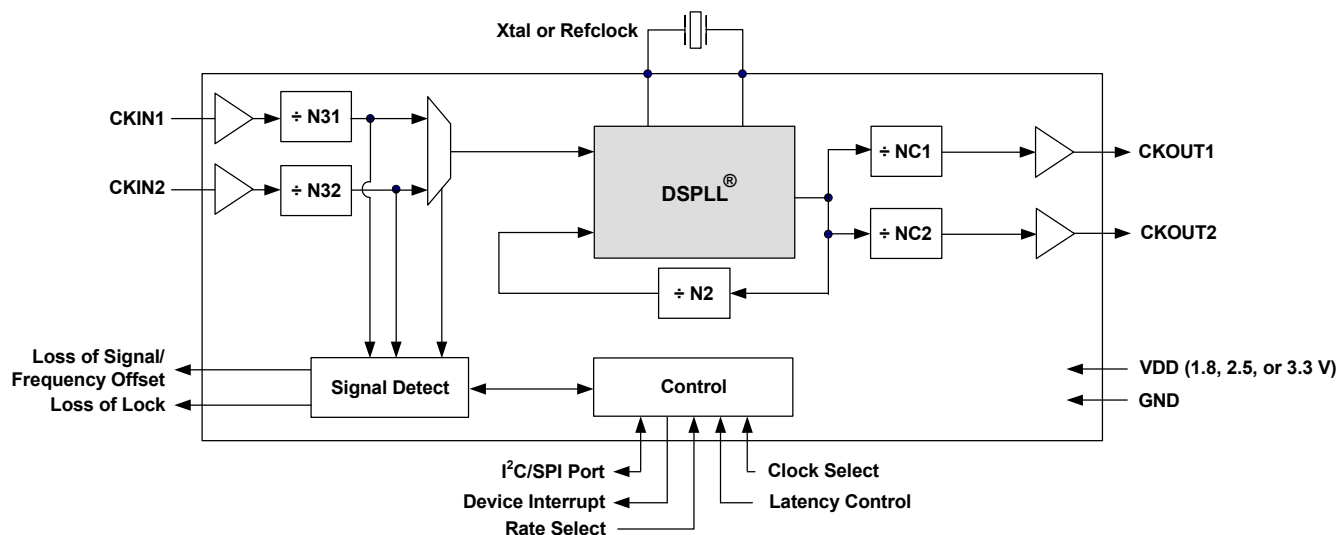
Xtal or Refclock

CKIN1

÷ N31

CKIN2

÷ N32

DSPLL®

÷ NC1

CKOUT1

÷ NC2

CKOUT2

÷ N2

Loss of Signal/
Frequency Offset

Loss of Lock

Signal Detect

Control

VDD (1.8, 2.5, or 3.3 V)

GND

I$^2$C/SPI Port

Clock Select

Device Interrupt

Latency Control

Rate Select